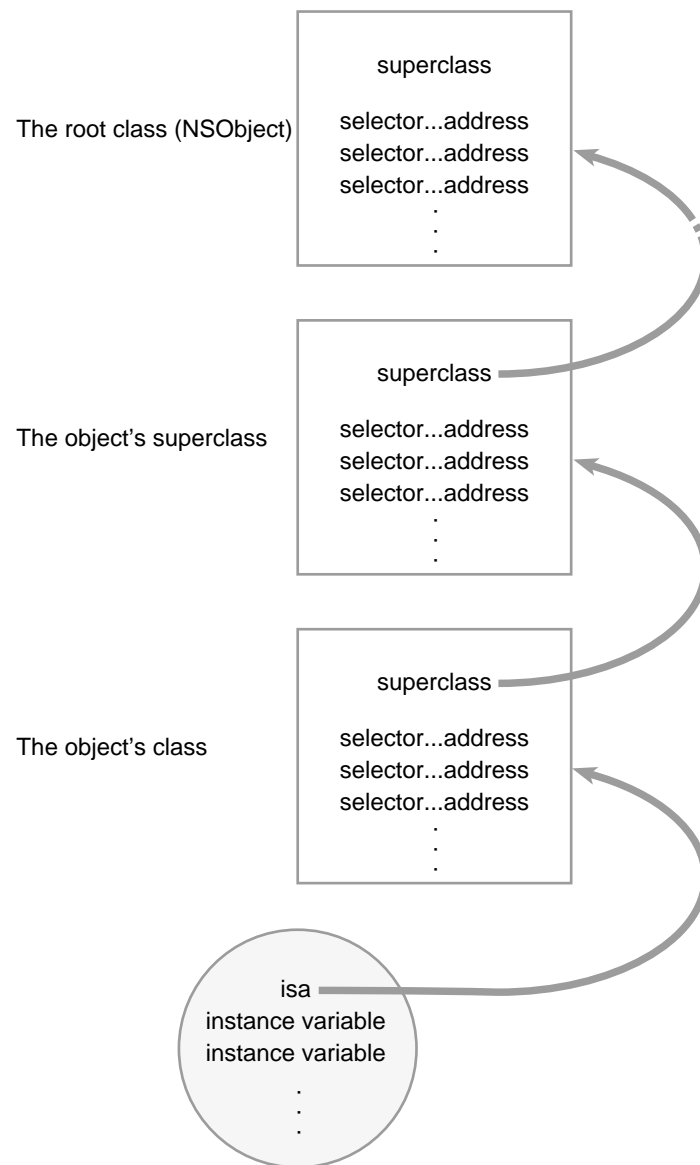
The root class (NSObject)

superclass

selector...address
selector...address
selector...address
.
.
.

The object's superclass

superclass

selector...address
selector...address
selector...address
.
.
.

The object's class

superclass

selector...address
selector...address
selector...address
.
.
.

isa
instance variable
instance variable
.
.
.